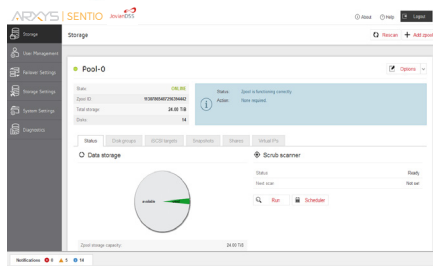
ARXYS | SENTIO JovianDSS

About Help Logout

Storage
User Management
Failover Settings
Storage Settings
System Settings
Diagnostics

Storage

Rescan + Add zpool

Pool-0

Options

| | |
|---|---|
| State: | ONLINE |
| Zpool ID: | 1938786049729024443 |
| Total storage: | 24.00 TiB |
| Disks: | 14 |

Status: Zpool is functioning correctly.
Action: None required.

Status | Disk groups | iSCSI targets | Snapshots | Shares | Virtual IPs

Data storage

available

Zpool storage capacity: 24.00 TiB

Scrub scanner

| | |
|---|---|
| Status | Ready |
| Next scan | Not set |

Run Scheduler

Notifications 0 5 14